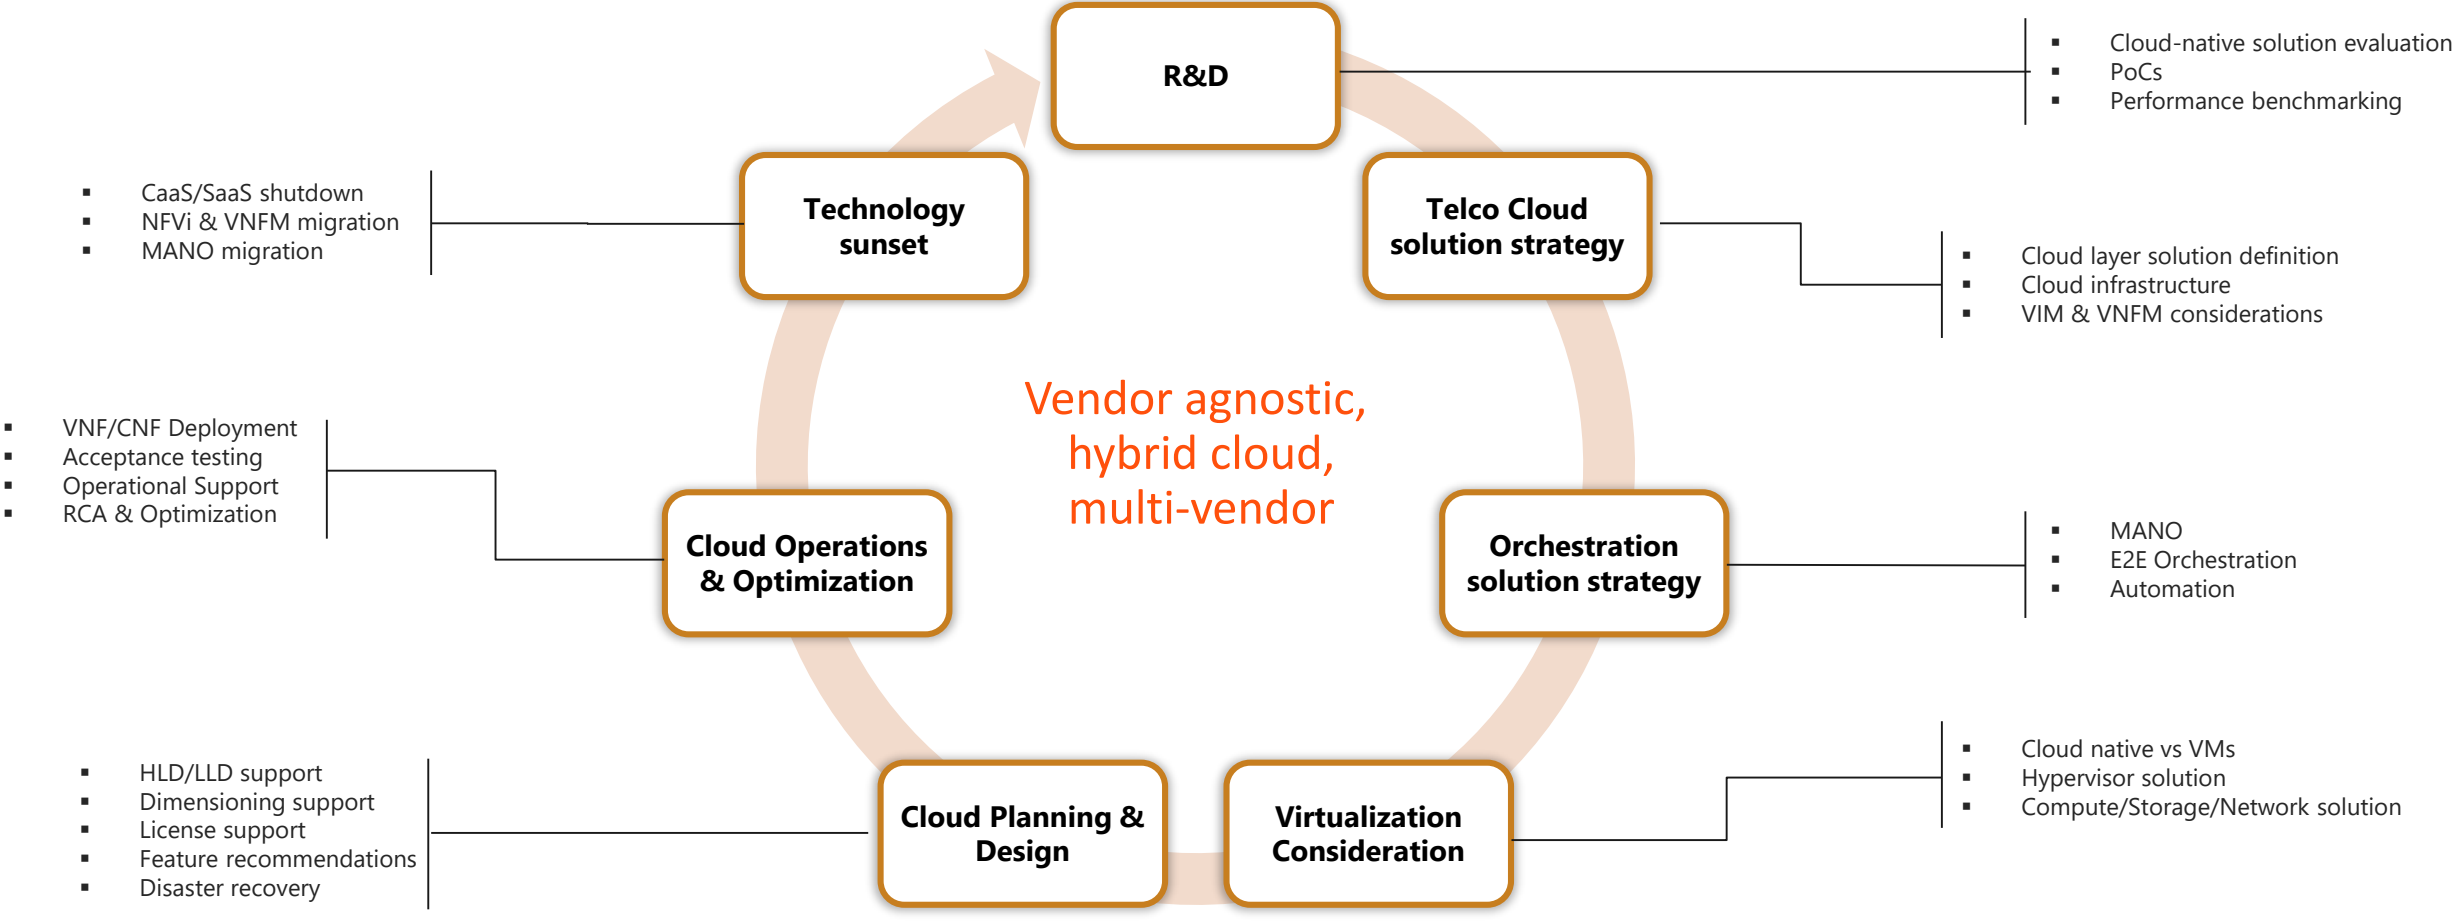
R&D

- Cloud-native solution evaluation
- PoCs
- Performance benchmarking

Technology sunset

- CaaS/SaaS shutdown
- NFVi & VNFM migration
- MANO migration

Telco Cloud solution strategy

- Cloud layer solution definition
- Cloud infrastructure
- VIM & VNFM considerations

Vendor agnostic, hybrid cloud, multi-vendor

- VNF/CNF Deployment
- Acceptance testing
- Operational Support
- RCA & Optimization

Cloud Operations & Optimization

Orchestration solution strategy

- MANO
- E2E Orchestration
- Automation

- Cloud native vs VMs
- Hypervisor solution
- Compute/Storage/Network solution

- HLD/LLD support
- Dimensioning support
- License support
- Feature recommendations
- Disaster recovery

Cloud Planning & Design

Virtualization Consideration